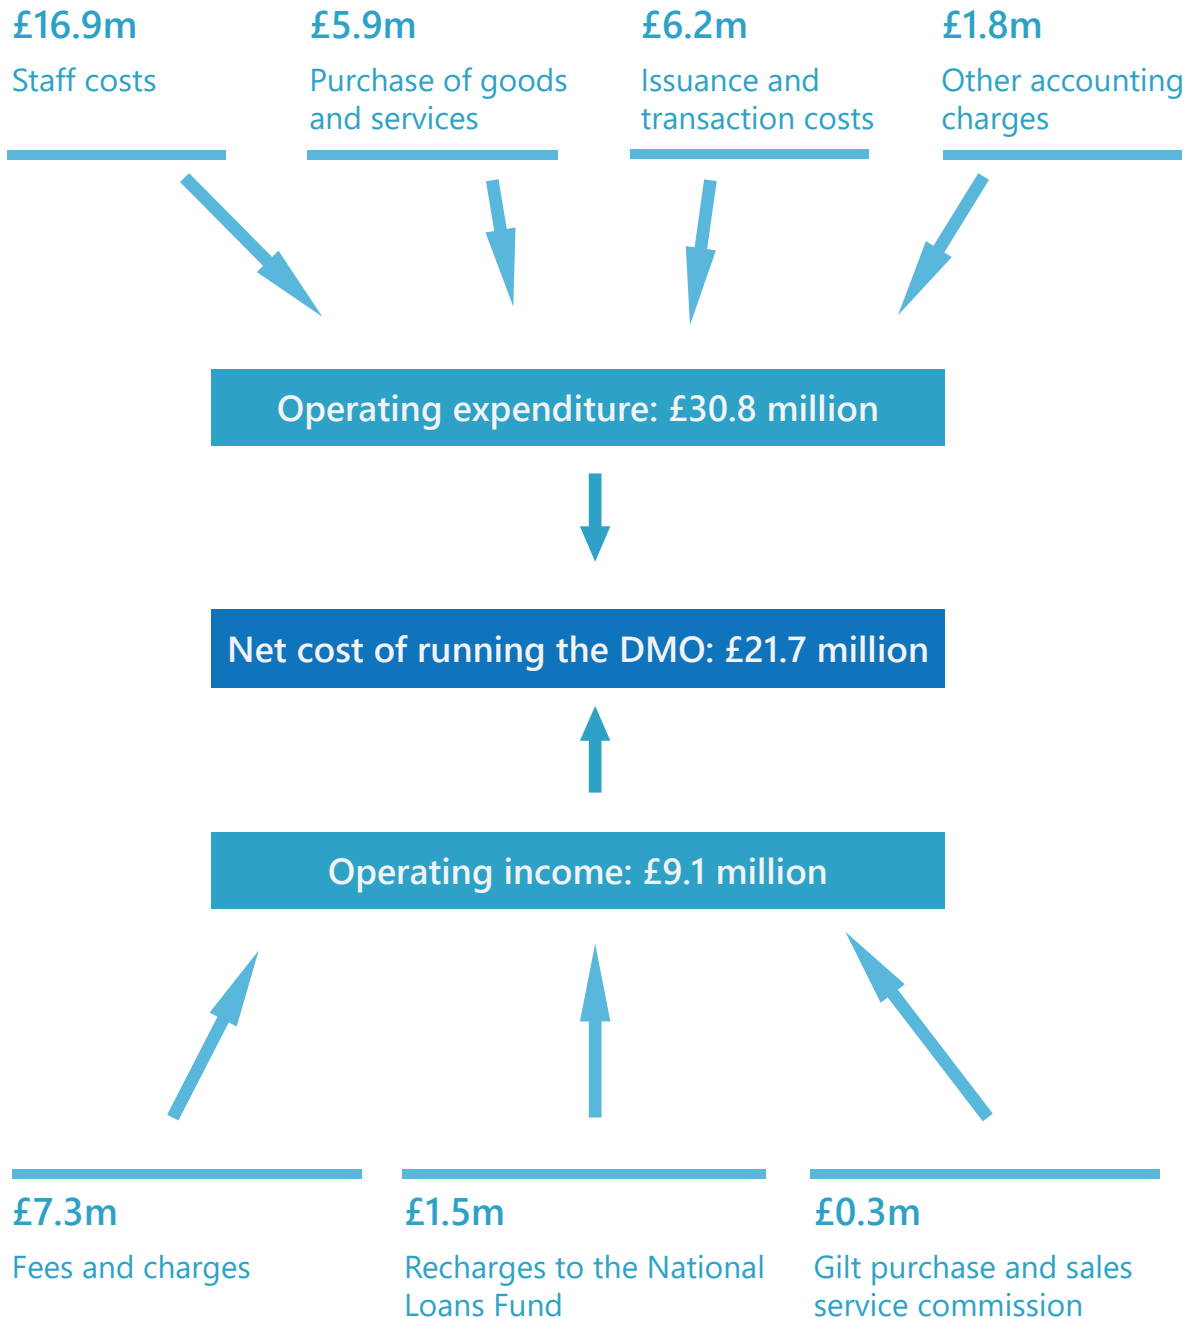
£16.9m
Staff costs

£5.9m
Purchase of goods and services

£6.2m
Issuance and transaction costs

£1.8m
Other accounting charges

Operating expenditure: £30.8 million

Net cost of running the DMO: £21.7 million

Operating income: £9.1 million

£7.3m
Fees and charges

£1.5m
Recharges to the National Loans Fund

£0.3m
Gilt purchase and sales service commission